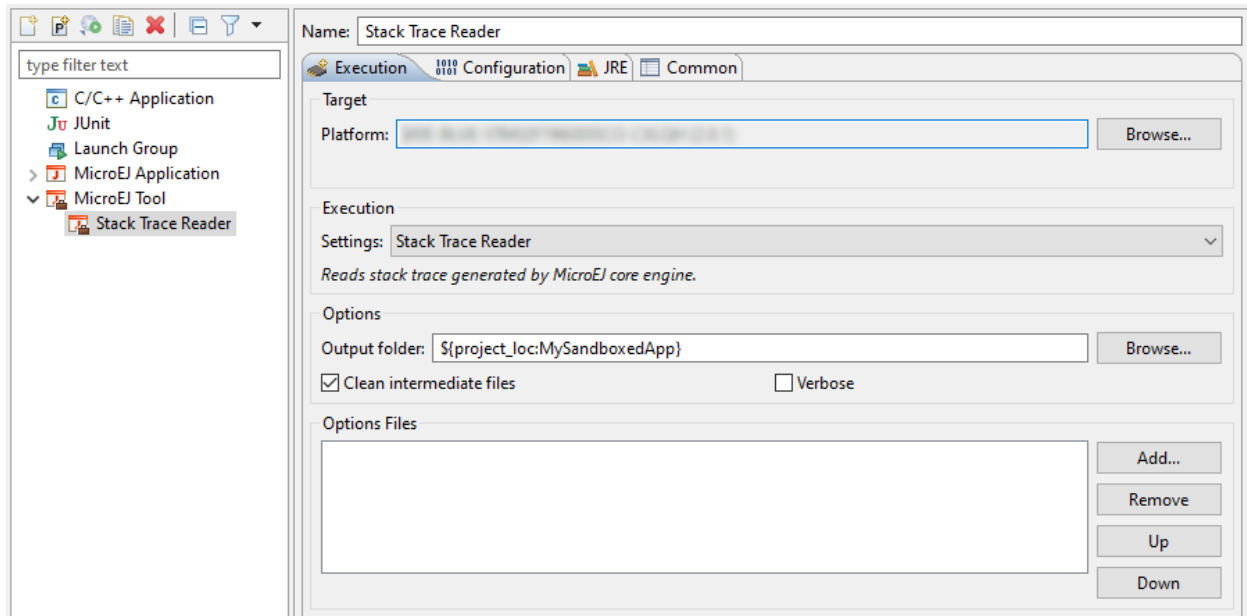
type filter text

C/C++ Application
JUnit
Launch Group
MicroEJ Application
MicroEJ Tool
Stack Trace Reader

Name: Stack Trace Reader

Execution | Configuration | JRE | Common

Target
Platform: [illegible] Browse...

Execution
Settings: Stack Trace Reader
Reads stack trace generated by MicroEJ core engine.

Options
Output folder: ${project_loc:MySandboxedApp} Browse...
Clean intermediate files
Verbose

Options Files
Add...
Remove
Up
Down